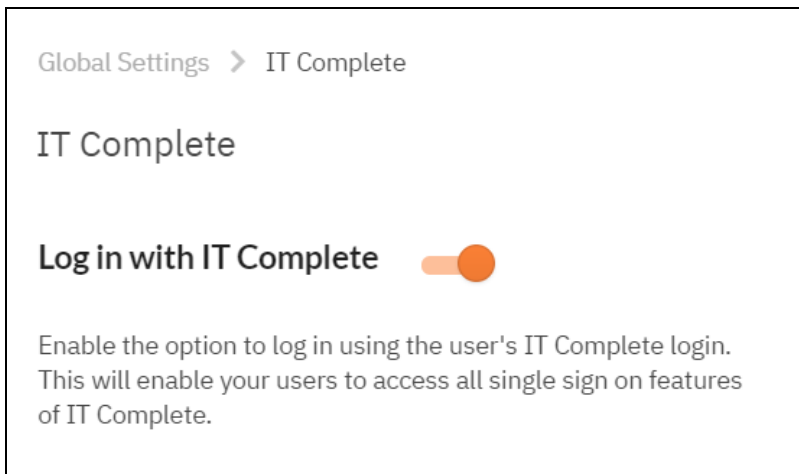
Global Settings > IT Complete

IT Complete

Log in with IT Complete

Enable the option to log in using the user's IT Complete login. This will enable your users to access all single sign on features of IT Complete.